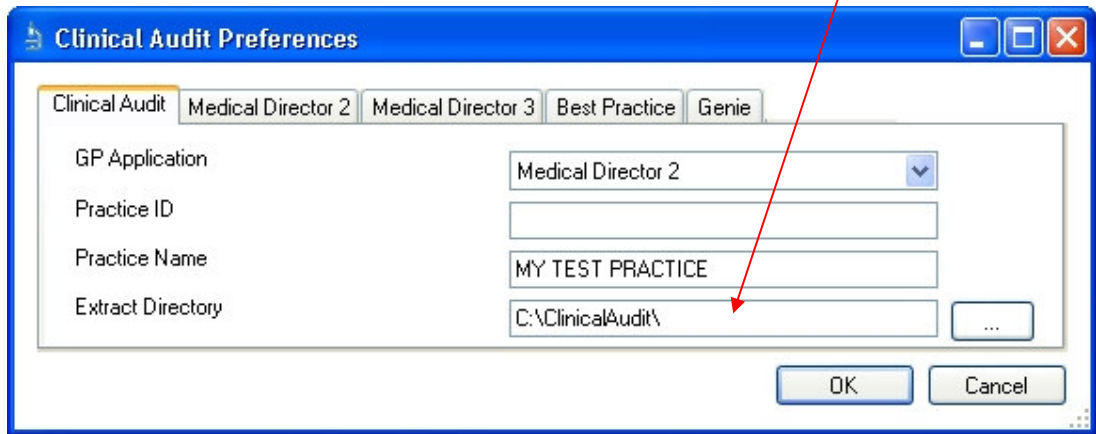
Clinical Audit Preferences

Clinical Audit | Medical Director 2 | Medical Director 3 | Best Practice | Genie

GP Application
Medical Director 2

Practice ID

Practice Name
MY TEST PRACTICE

Extract Directory
C:\ClinicalAudit\
...

OK
Cancel